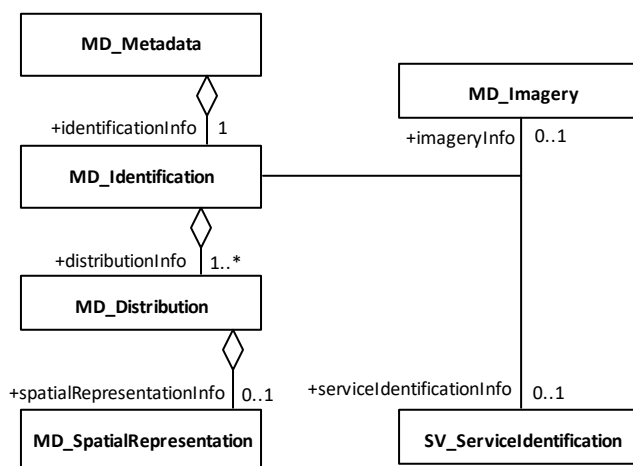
MD_Metadata

+identificationInfo 1

MD_Identification

+distributionInfo 1..*

MD_Distribution

+spatialRepresentationInfo 0..1

MD_SpatialRepresentation

MD_Imagery

+imageryInfo 0..1

+serviceIdentificationInfo 0..1

SV_ServiceIdentification